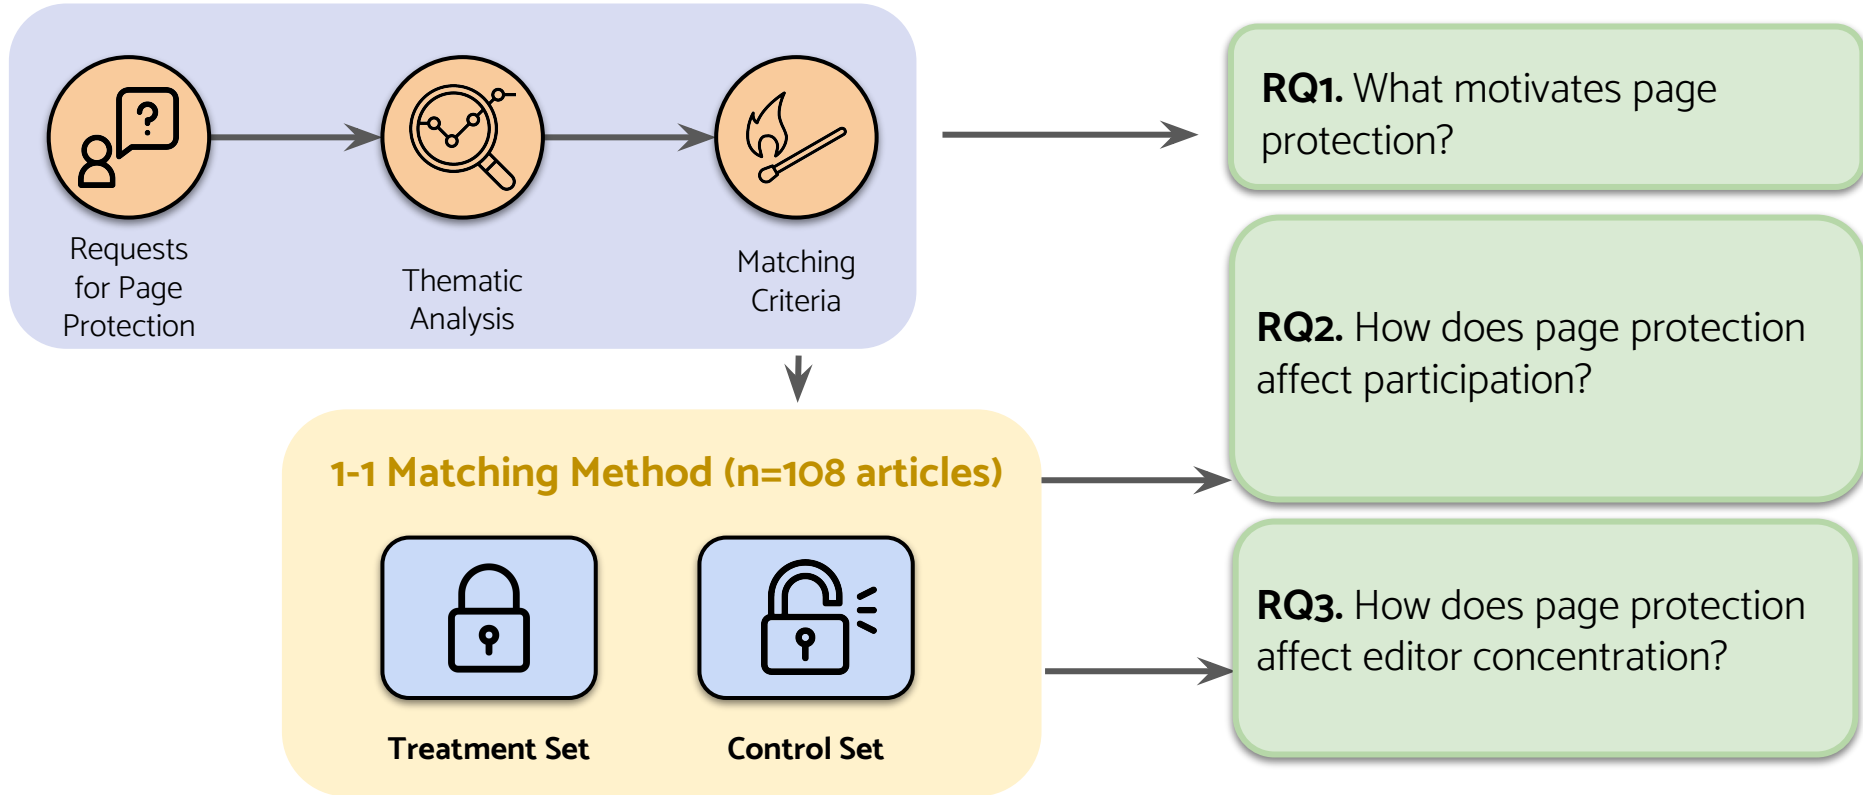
Requests for Page Protection

Thematic Analysis

Matching Criteria

RQ1. What motivates page protection?

RQ2. How does page protection affect participation?

1-1 Matching Method (n=108 articles)

Treatment Set

Control Set

RQ3. How does page protection affect editor concentration?